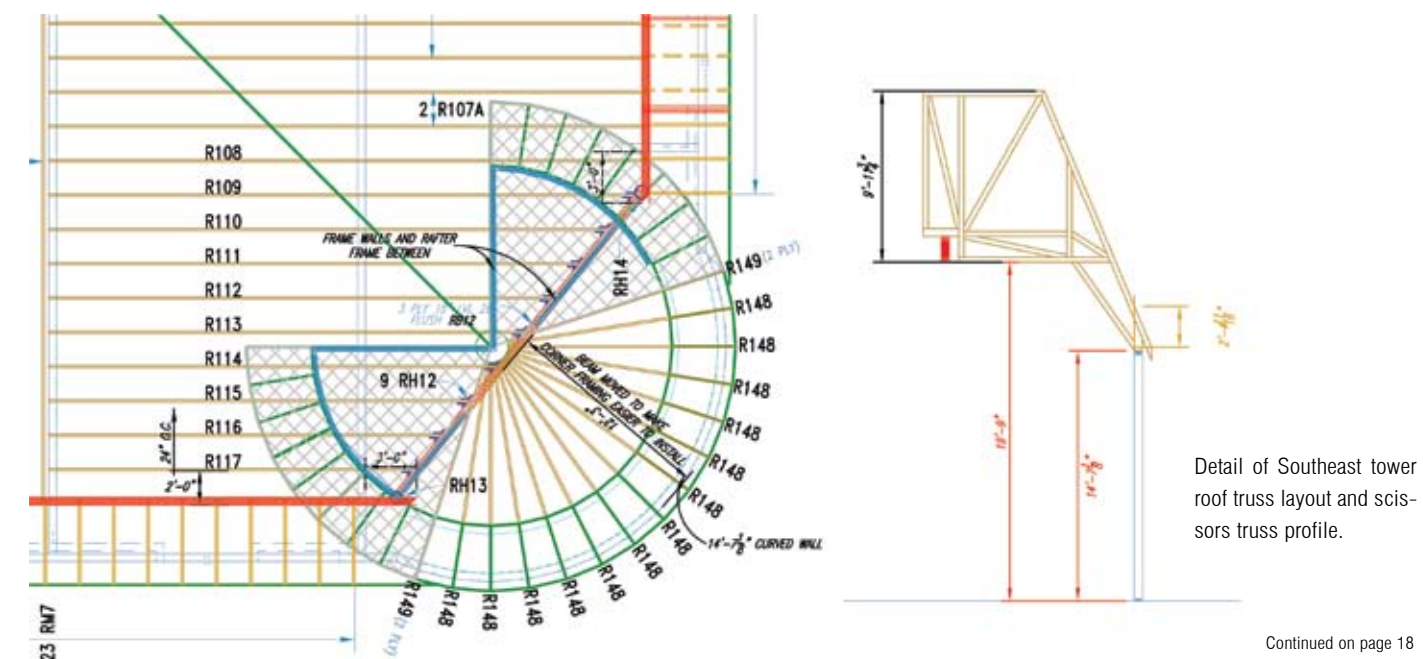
2 R107A

R108
R109
R110
R111
R112
R113
R114
R115
R116
R117

FRAME WALLS AND RAFTER FRAME BETWEEN

3 PLY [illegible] FLUSH RB12

RH14

9 RH12

RH13

24" O.C.

2'-0"

3'-0"

3'-0"

BEAM MOVED TO MAKE CORNER FRAMING EASIER TO INSTALL

R149 (2 PLY)
R148
R148
R148
R148
R148
R148
R148
R148
R148
R148
R148
R148
R148
R149 (2 PLY)

14'-7$\frac{1}{8}$" CURVED WALL

23 RM7

9'-1$\frac{7}{8}$"

2'-4$\frac{1}{8}$"

18'-9"

14'-7$\frac{7}{8}$"

Detail of Southeast tower roof truss layout and scissors truss profile.

Continued on page 18